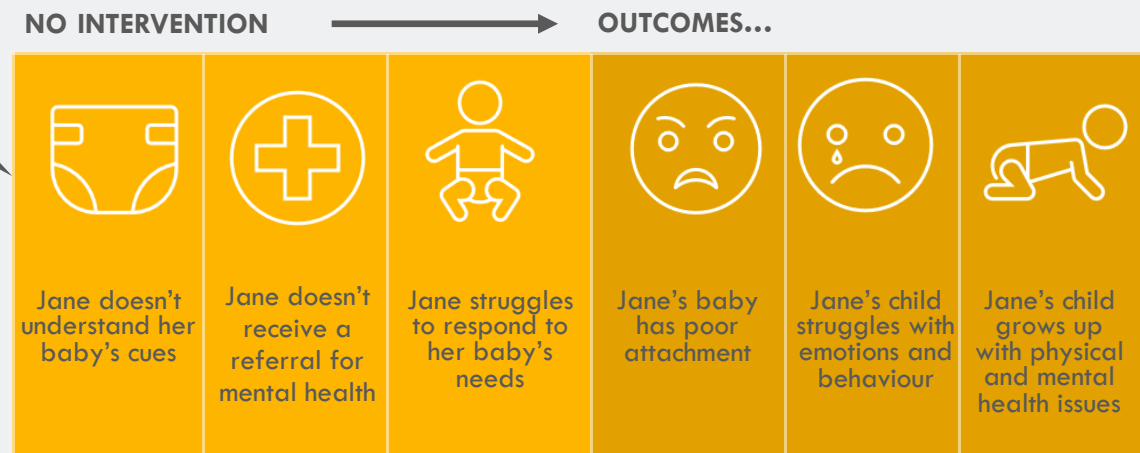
NO INTERVENTION

OUTCOMES...

Jane doesn't understand her baby's cues

Jane doesn't receive a referral for mental health

Jane struggles to respond to her baby's needs

Jane's baby has poor attachment

Jane's child struggles with emotions and behaviour

Jane's child grows up with physical and mental health issues